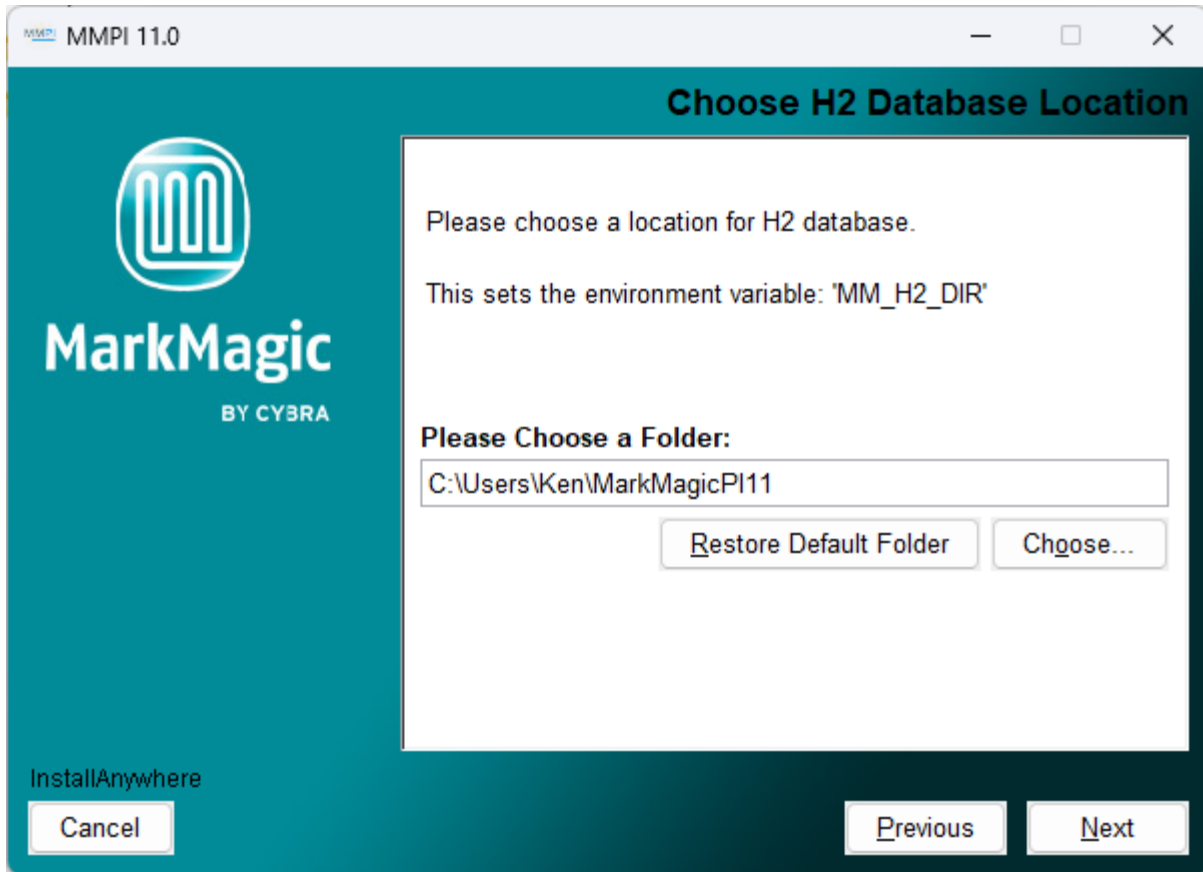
MMPI 11.0

Choose H2 Database Location

MarkMagic

BY CYBRA

Please choose a location for H2 database.

This sets the environment variable: 'MM_H2_DIR'

Please Choose a Folder:

C:\Users\Ken\MarkMagicPI11

Restore Default Folder

Choose...

InstallAnywhere

Cancel

Previous

Next